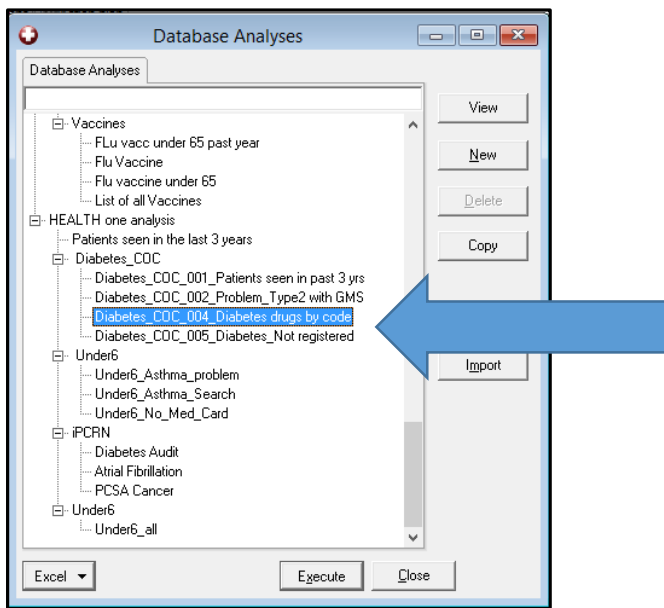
Database Analyses

Database Analyses

Vaccines
FLu vacc under 65 past year
Flu Vaccine
Flu vaccine under 65
List of all Vaccines
HEALTH one analysis
Patients seen in the last 3 years
Diabetes_COC
Diabetes_COC_001_Patients seen in past 3 yrs
Diabetes_COC_002_Problem_Type2 with GMS
Diabetes_COC_004_Diabetes drugs by code
Diabetes_COC_005_Diabetes_Not registered
Under6
Under6_Asthma_problem
Under6_Asthma_Search
Under6_No_Med_Card
iPCRN
Diabetes Audit
Atrial Fibrillation
PCSA Cancer
Under6
Under6_all

View
New
Delete
Copy
Import

Excel
Execute
Close